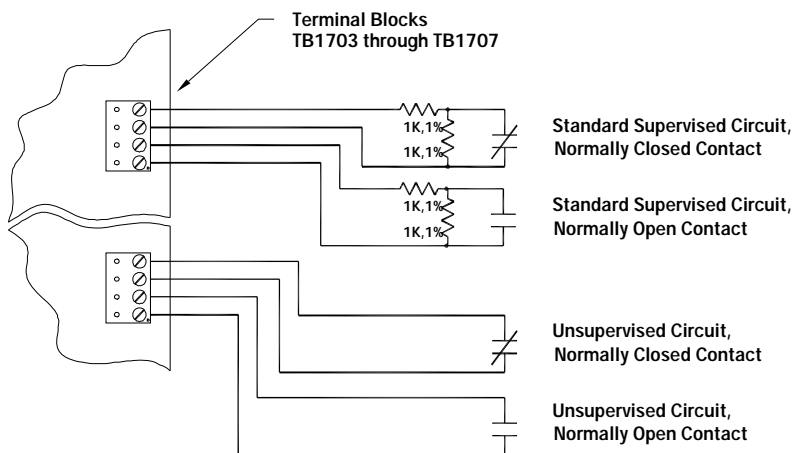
Terminal Blocks
TB1703 through TB1707

1K,1%
1K,1%

Standard Supervised Circuit,
Normally Closed Contact

1K,1%
1K,1%

Standard Supervised Circuit,
Normally Open Contact

Unsupervised Circuit,
Normally Closed Contact

Unsupervised Circuit,
Normally Open Contact